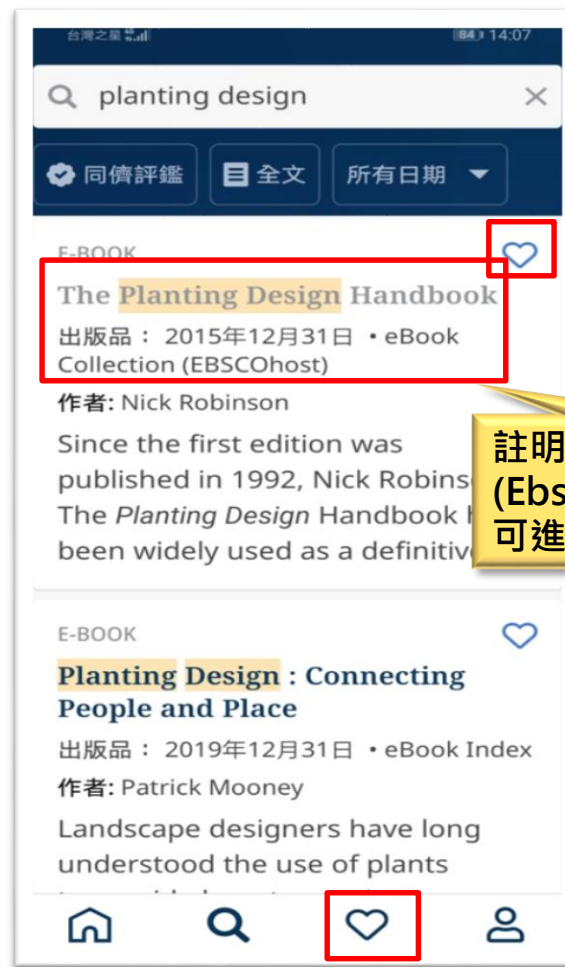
台灣之星 84 14:07

planting design

同儕評鑑 全文 所有日期

E-BOOK

The Planting Design Handbook

出版品： 2015年12月31日 • eBook Collection (EBSCOhost)

作者: Nick Robinson

Since the first edition was published in 1992, Nick Robins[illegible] The *Planting Design* Handbook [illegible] been widely used as a definitiv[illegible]

註明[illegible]
(Ebs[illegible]
可進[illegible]

E-BOOK

Planting Design : Connecting People and Place

出版品： 2019年12月31日 • eBook Index

作者: Patrick Mooney

Landscape designers have long understood the use of plants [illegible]